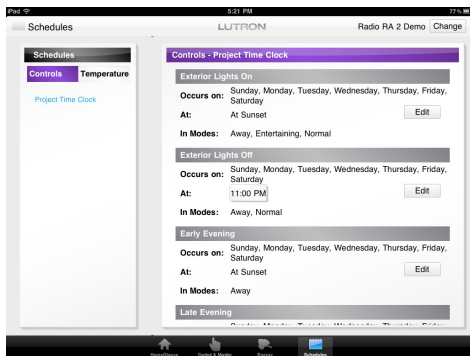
iPad
5:21 PM
77 %

Schedules
LUTRON
Radio RA 2 Demo
Change

Schedules
Controls
Temperature
Project Time Clock

Controls - Project Time Clock

Exterior Lights On
Occurs on: Sunday, Monday, Tuesday, Wednesday, Thursday, Friday, Saturday
At: At Sunset
Edit
In Modes: Away, Entertaining, Normal

Exterior Lights Off
Occurs on: Sunday, Monday, Tuesday, Wednesday, Thursday, Friday, Saturday
At: 11:00 PM
Edit
In Modes: Away, Normal

Early Evening
Occurs on: Sunday, Monday, Tuesday, Wednesday, Thursday, Friday, Saturday
At: At Sunset
Edit
In Modes: Away

Late Evening
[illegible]

HomeGlance
Control & Media
Scenes
Schedules